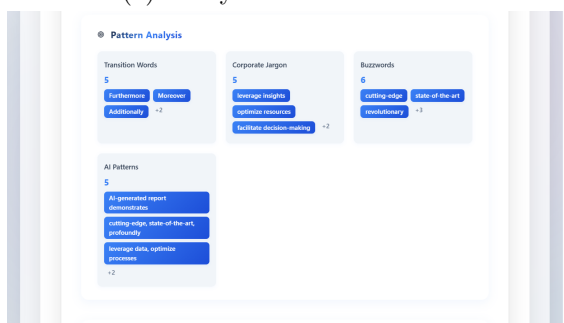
Pattern Analysis

Transition Words
5
Furthermore
Moreover
Additionally
+2

Corporate Jargon
5
leverage insights
optimize resources
facilitate decision-making
+2

Buzzwords
6
cutting-edge
state-of-the-art
revolutionary
+3

AI Patterns
5
AI-generated report demonstrates
cutting-edge, state-of-the-art, profoundly
leverage data, optimize processes
+2